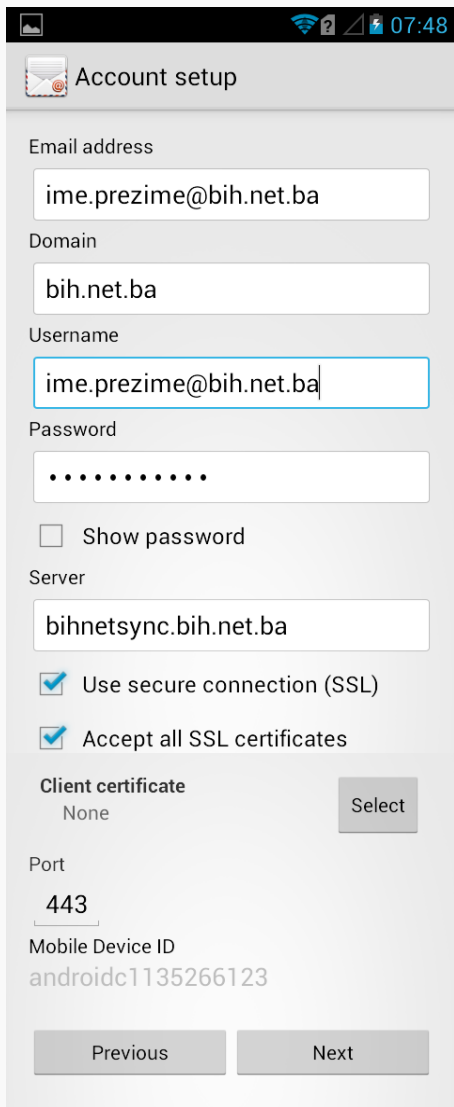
07:48

Account setup

Email address

ime.prezime@bih.net.ba

Domain

bih.net.ba

Username

ime.prezime@bih.net.ba

Password

•••••••••••

Show password

Server

bihnetsync.bih.net.ba

Use secure connection (SSL)

Accept all SSL certificates

Client certificate
None

Select

Port

443

Mobile Device ID

androidc1135266123

Previous

Next